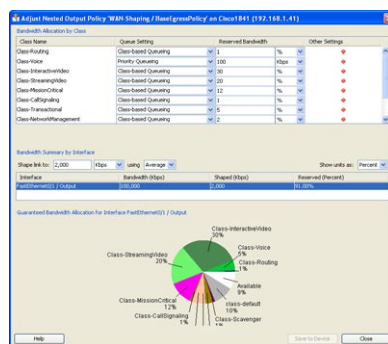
Adjust Nested Output Policy 'WAN-Shaping / IBaseEgressPolicy' on Cisco1841 (192.168.1.41)

Bandwidth Allocation by Class

| Class Name | Queue Setting | Reserved Bandwidth | | Other Settings |
|---|---|---|---|---|
| Class-Routing | Class-based Queueing | 1 | % | |
| Class-Voice | Priority Queueing | 100 | Kbps | |
| Class-InteractiveVideo | Class-based Queueing | 30 | % | |
| Class-StreamingVideo | Class-based Queueing | 20 | % | |
| Class-MissionCritical | Class-based Queueing | 12 | % | |
| Class-CallSignaling | Class-based Queueing | 1 | % | |
| Class-Transactional | Class-based Queueing | 5 | % | |
| Class-NetworkManagement | Class-based Queueing | 2 | % | |

Bandwidth Summary by Interface

Shape link to: 2,000 Kbps using Average

Show units as: Percent

| Inteface | Bandwidth (Kbps) | Shaped (Kbps) | Reserved (Percent) |
|---|---|---|---|
| FastEthernet0/1 / Output | 100,000 | 2,000 | 91.00% |

Guaranteed Bandwidth Allocation for Interface FastEthernet0/1 / Output

Class-InteractiveVideo 30%
Class-Voice 5%
Class-Routing 1%
Class-StreamingVideo 20%
Available 9%
class-default 10%
Class-MissionCritical 12%
Class-Scavenger 1%
Class-CallSignaling 1%

Help
Save to Device
Close